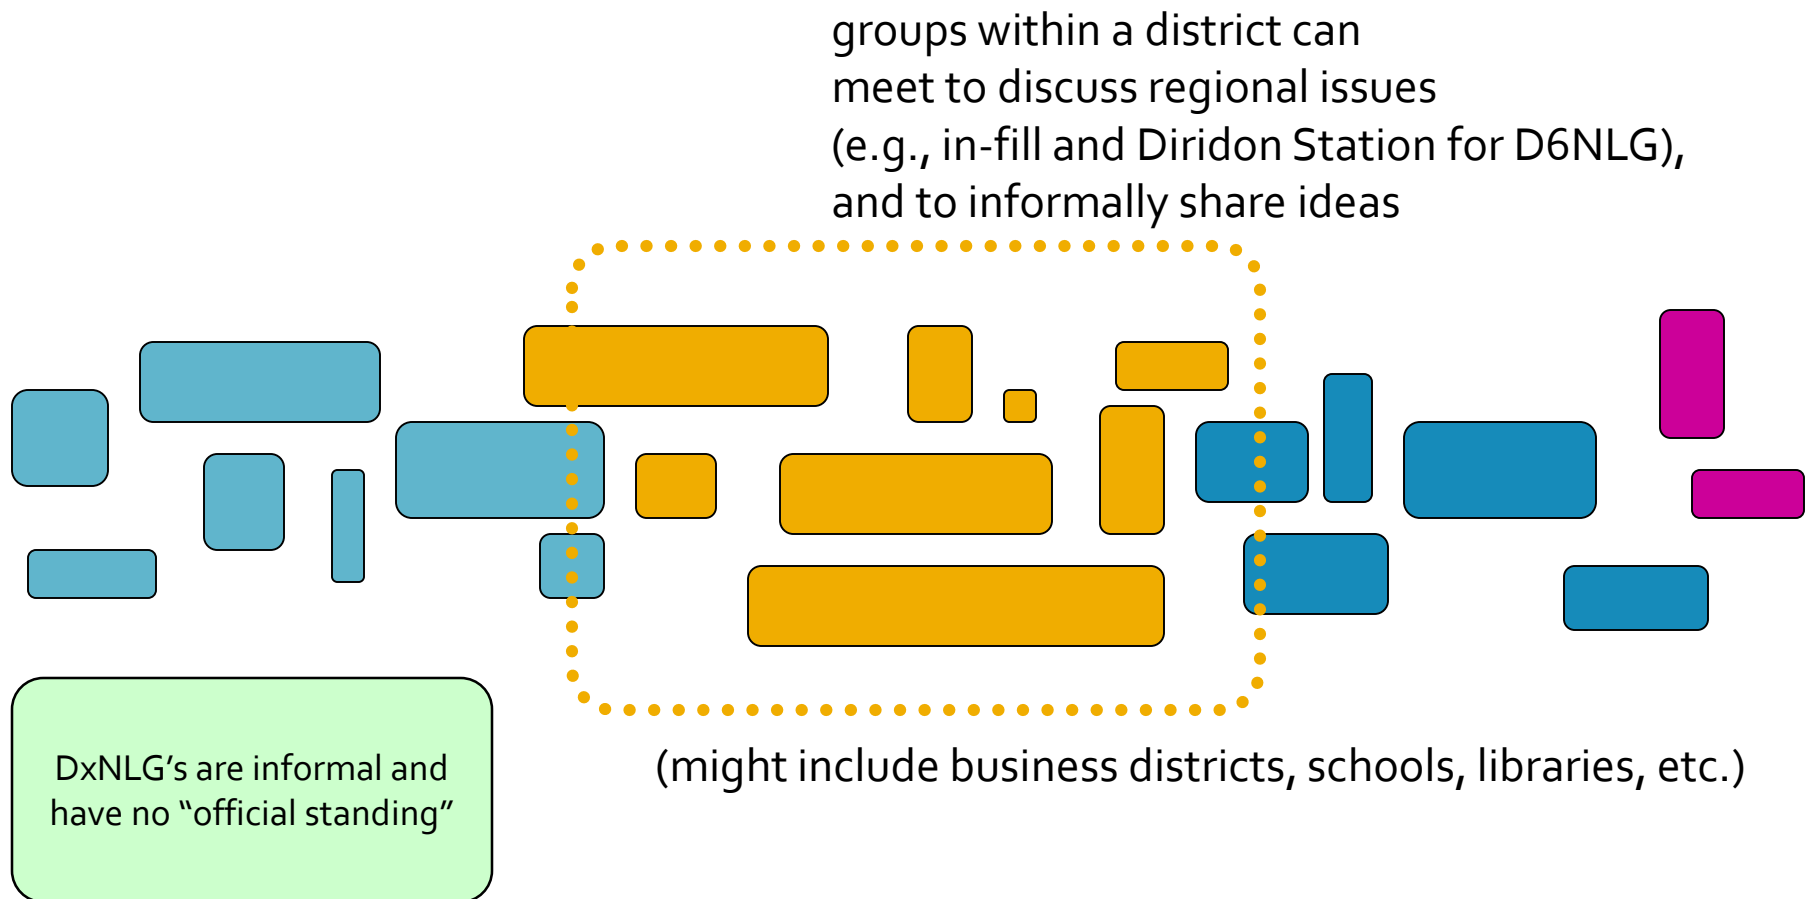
groups within a district can meet to discuss regional issues (e.g., in-fill and Diridon Station for D6NLG), and to informally share ideas

DxNLG’s are informal and have no “official standing”

(might include business districts, schools, libraries, etc.)